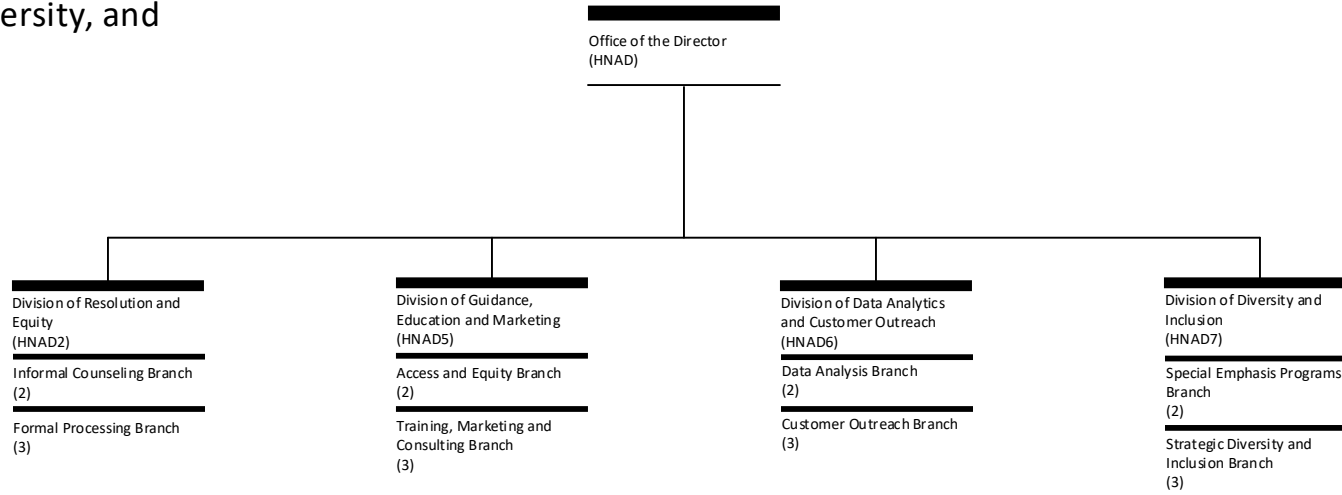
ersity, and

Office of the Director
(HNAD)

Division of Resolution and Equity
(HNAD2)

Informal Counseling Branch
(2)

Formal Processing Branch
(3)

Division of Guidance, Education and Marketing
(HNAD5)

Access and Equity Branch
(2)

Training, Marketing and Consulting Branch
(3)

Division of Data Analytics and Customer Outreach
(HNAD6)

Data Analysis Branch
(2)

Customer Outreach Branch
(3)

Division of Diversity and Inclusion
(HNAD7)

Special Emphasis Programs Branch
(2)

Strategic Diversity and Inclusion Branch
(3)